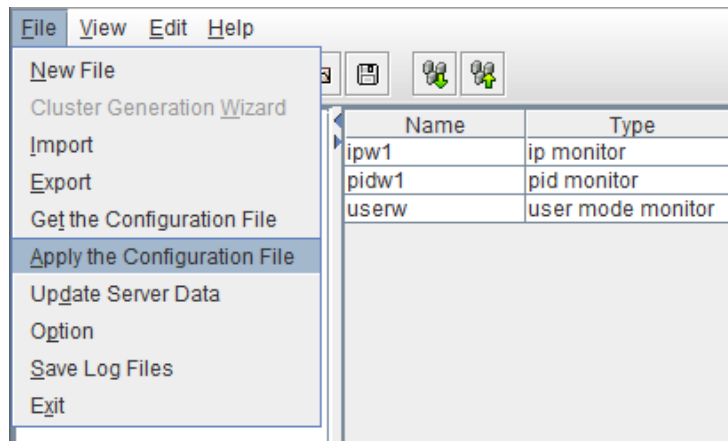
File View Edit Help

New File
Cluster Generation Wizard
Import
Export
Get the Configuration File
Apply the Configuration File
Update Server Data
Option
Save Log Files
Exit

| Name | Type |
|---|---|
| ipw1 | ip monitor |
| pidw1 | pid monitor |
| userw | user mode monitor |